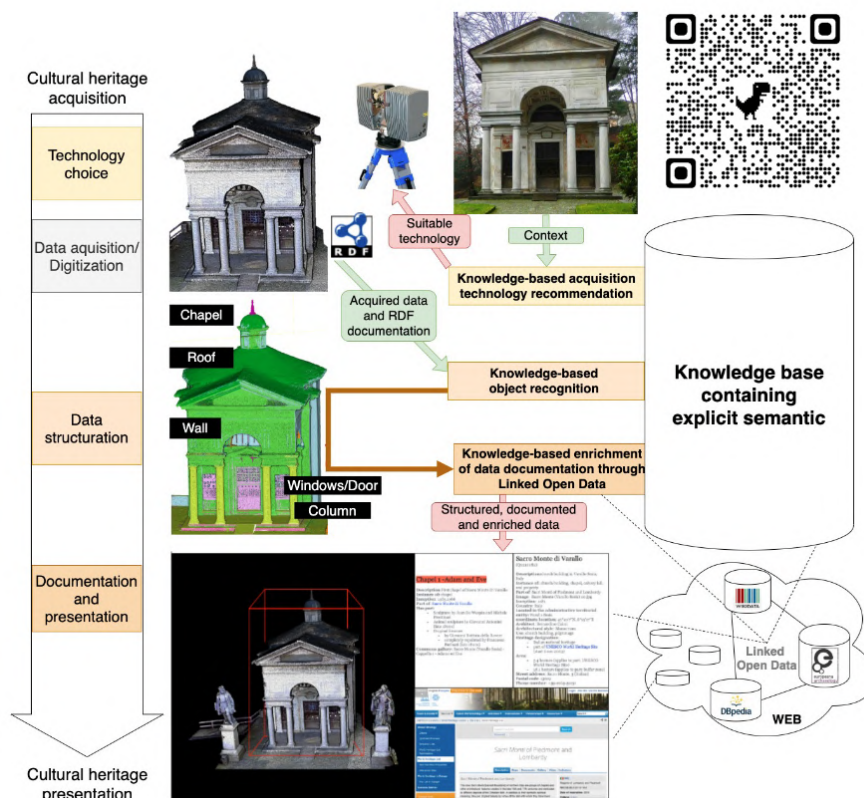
Cultural heritage acquisition

Technology choice

Data aquisition/ Digitization

Data structuration

Documentation and presentation

Cultural heritage presentation

R D F

Suitable technology

Context

Knowledge-based acquisition technology recommendation

Acquired data and RDF documentation

Chapel

Roof

Wall

Windows/Door

Column

Knowledge-based object recognition

Knowledge-based enrichment of data documentation through Linked Open Data

Knowledge base containing explicit semantic

Structured, documented and enriched data

Chapel 1 - Adam and Eve

Sacro Monte di Varallo

Sacri Monti of Piedmont and Lombardy

Linked Open Data

wikidata

europeana

DBpedia

WEB